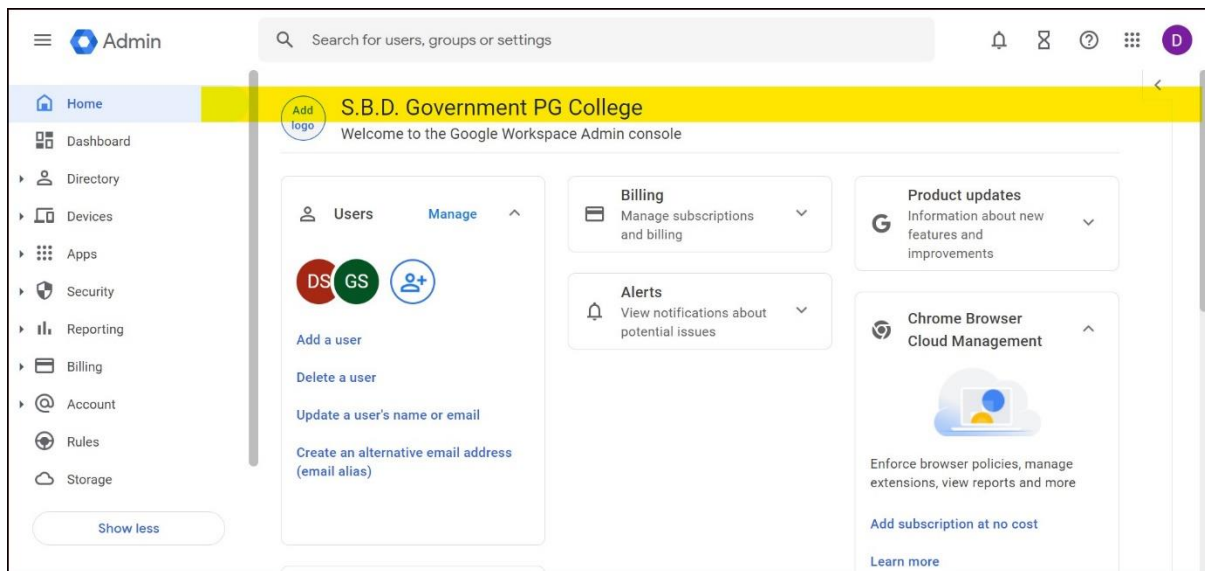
Admin

Search for users, groups or settings

D

Home
Dashboard
Directory
Devices
Apps
Security
Reporting
Billing
Account
Rules
Storage
Show less

Add logo

S.B.D. Government PG College
Welcome to the Google Workspace Admin console

Users Manage

DS GS

Add a user
Delete a user
Update a user's name or email
Create an alternative email address (email alias)

Billing
Manage subscriptions and billing

Alerts
View notifications about potential issues

Product updates
Information about new features and improvements

Chrome Browser Cloud Management

Enforce browser policies, manage extensions, view reports and more

Add subscription at no cost

Learn more